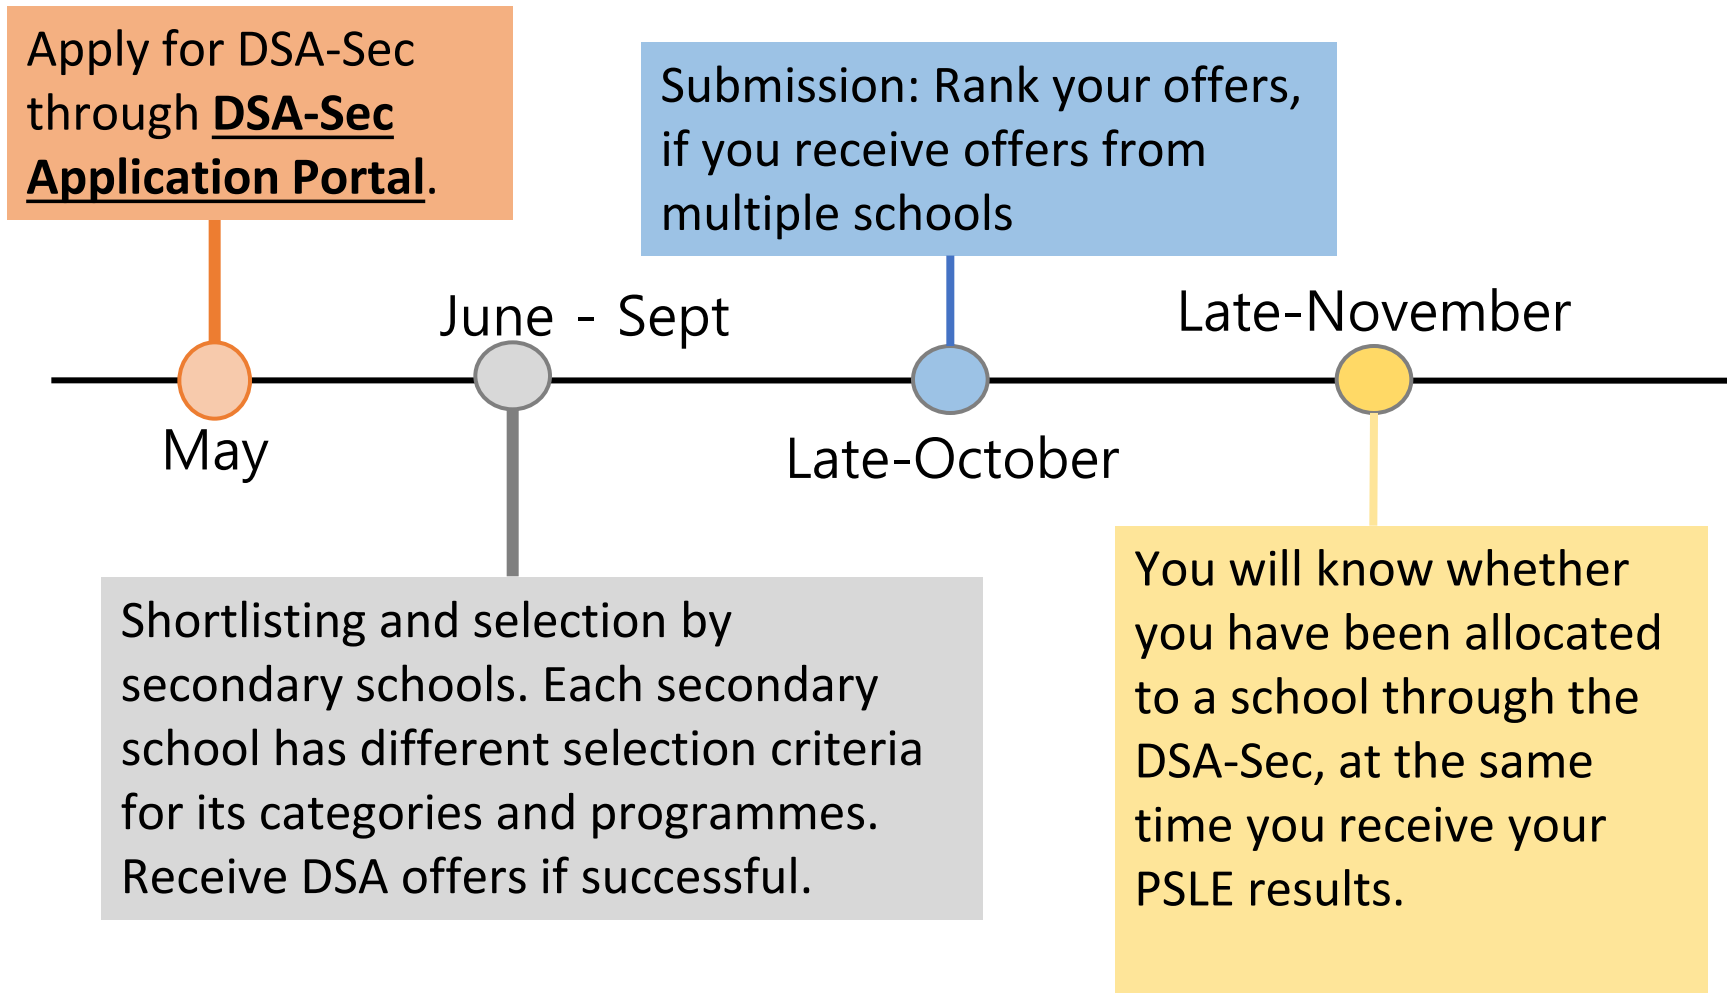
Apply for DSA-Sec through **DSA-Sec Application Portal**.

May

June - Sept

Shortlisting and selection by secondary schools. Each secondary school has different selection criteria for its categories and programmes. Receive DSA offers if successful.

Submission: Rank your offers, if you receive offers from multiple schools

Late-October

Late-November

You will know whether you have been allocated to a school through the DSA-Sec, at the same time you receive your PSLE results.